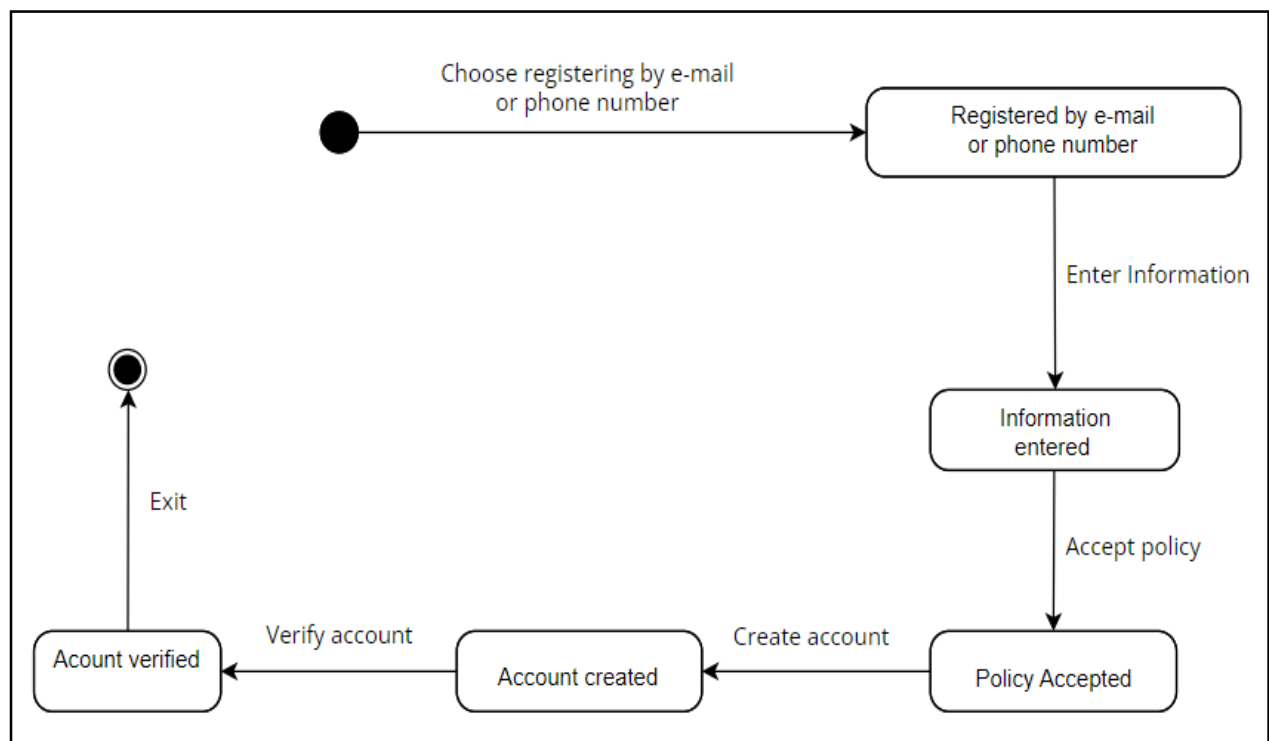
Choose registering by e-mail or phone number

Registered by e-mail or phone number

Enter Information

Information entered

Accept policy

Policy Accepted

Create account

Account created

Verify account

Acount verified

Exit